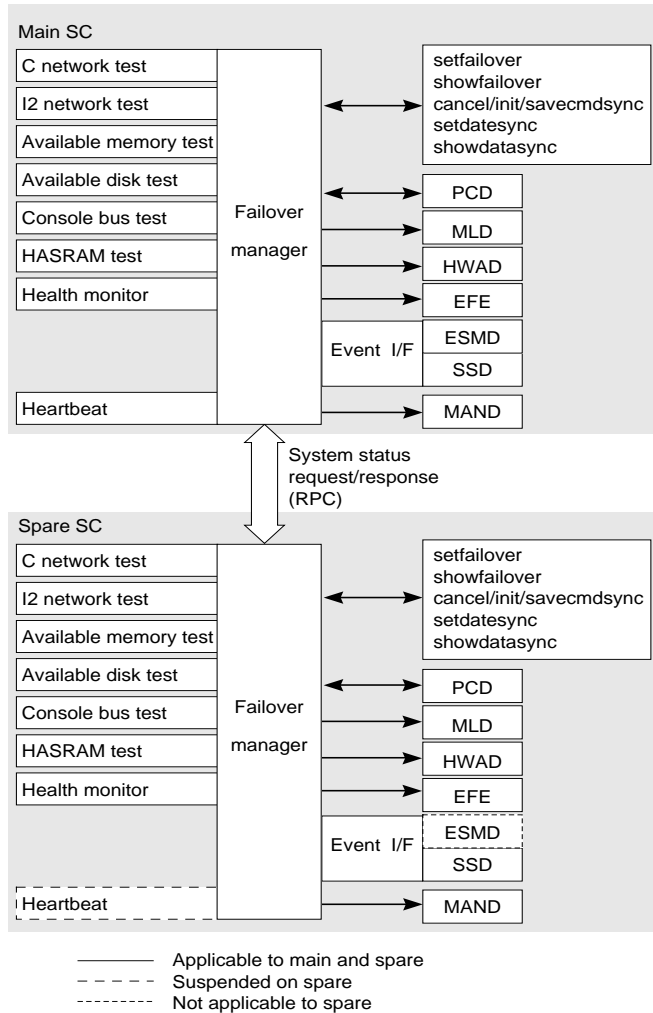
Main SC

C network test
I2 network test
Available memory test
Available disk test
Console bus test
HASRAM test
Health monitor
Heartbeat

Failover manager

setfailover
showfailover
cancel/init/savecmdsync
setdatesync
showdatasync

PCD
MLD
HWAD
EFE
Event I/F
ESMD
SSD
MAND

System status request/response (RPC)

Spare SC

C network test
I2 network test
Available memory test
Available disk test
Console bus test
HASRAM test
Health monitor
Heartbeat

Failover manager

setfailover
showfailover
cancel/init/savecmdsync
setdatesync
showdatasync

PCD
MLD
HWAD
EFE
Event I/F
ESMD
SSD
MAND

Applicable to main and spare
Suspended on spare
Not applicable to spare